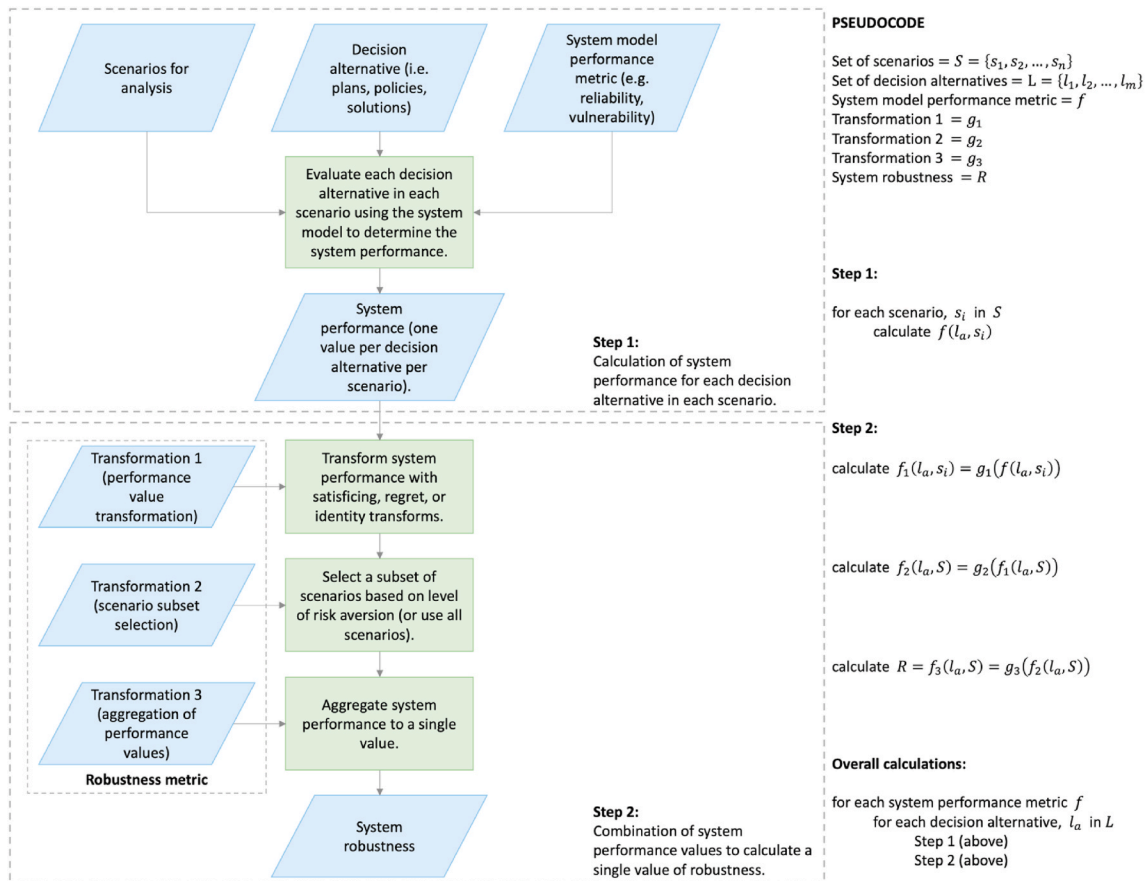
Scenarios for analysis

Decision alternative (i.e. plans, policies, solutions)

System model performance metric (e.g. reliability, vulnerability)

Evaluate each decision alternative in each scenario using the system model to determine the system performance.

System performance (one value per decision alternative per scenario).

Step 1:
Calculation of system performance for each decision alternative in each scenario.

Transformation 1 (performance value transformation)

Transform system performance with satisficing, regret, or identity transforms.

Transformation 2 (scenario subset selection)

Select a subset of scenarios based on level of risk aversion (or use all scenarios).

Transformation 3 (aggregation of performance values)

Aggregate system performance to a single value.

Robustness metric

System robustness

Step 2:
Combination of system performance values to calculate a single value of robustness.

PSEUDOCODE

Set of scenarios $= S = \{s_1, s_2, \dots, s_n\}$
Set of decision alternatives $= L = \{l_1, l_2, \dots, l_m\}$
System model performance metric $= f$
Transformation 1 $= g_1$
Transformation 2 $= g_2$
Transformation 3 $= g_3$
System robustness $= R$

Step 1:

for each scenario, $s_i$ in $S$
calculate $f(l_a, s_i)$

Step 2:

calculate $f_1(l_a, s_i) = g_1(f(l_a, s_i))$

calculate $f_2(l_a, S) = g_2(f_1(l_a, S))$

calculate $R = f_3(l_a, S) = g_3(f_2(l_a, S))$

Overall calculations:

for each system performance metric $f$
for each decision alternative, $l_a$ in $L$
Step 1 (above)
Step 2 (above)